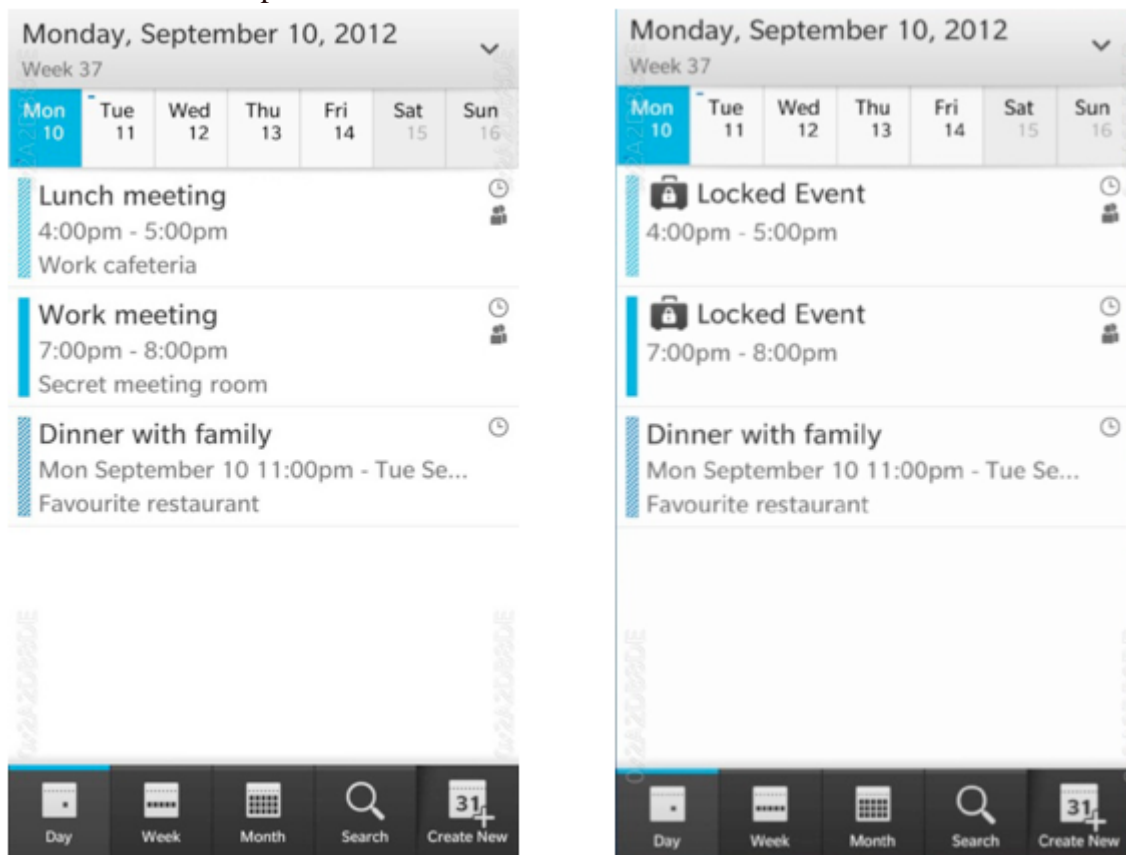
Monday, September 10, 2012
Week 37

| Mon 10 | Tue 11 | Wed 12 | Thu 13 | Fri 14 | Sat 15 | Sun 16 |
|---|---|---|---|---|---|---|

Lunch meeting
4:00pm - 5:00pm
Work cafeteria

Work meeting
7:00pm - 8:00pm
Secret meeting room

Dinner with family
Mon September 10 11:00pm - Tue Se...
Favourite restaurant

Day Week Month Search 31 Create New

Monday, September 10, 2012
Week 37

| Mon 10 | Tue 11 | Wed 12 | Thu 13 | Fri 14 | Sat 15 | Sun 16 |
|---|---|---|---|---|---|---|

Locked Event
4:00pm - 5:00pm

Locked Event
7:00pm - 8:00pm

Dinner with family
Mon September 10 11:00pm - Tue Se...
Favourite restaurant

Day Week Month Search 31 Create New